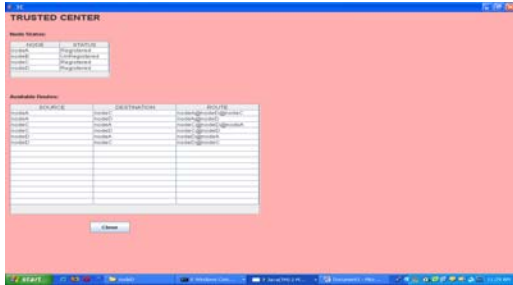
TRUSTED CENTER

Node Status:

| NODE | STATUS |
|---|---|
| nodeA | Registered |
| nodeB | UnRegistered |
| nodeC | Registered |
| nodeD | Registered |

Available Routes:

| SOURCE | DESTINATION | ROUTE |
|---|---|---|
| nodeA | nodeC | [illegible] |
| nodeA | nodeD | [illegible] |
| nodeC | nodeA | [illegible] |
| nodeC | nodeD | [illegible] |
| nodeD | nodeA | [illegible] |
| nodeD | nodeC | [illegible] |

Close

start